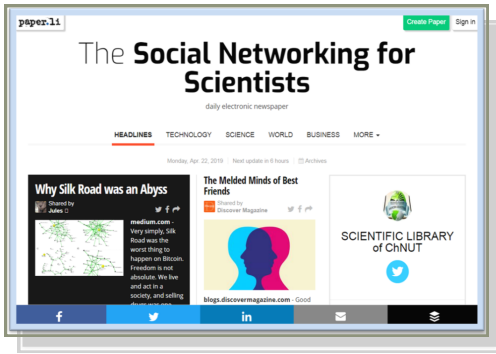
paper.li

Create Paper Sign in

The Social Networking for Scientists

daily electronic newspaper

HEADLINES TECHNOLOGY SCIENCE WORLD BUSINESS MORE

Monday, Apr. 22, 2019 | Next update in 6 hours | Archives

Why Silk Road was an Abyss

Shared by Jules

medium.com - Very simply, Silk Road was the worst thing to happen on Bitcoin. Freedom is not absolute. We live and act in a society, and selling drugs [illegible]

The Melded Minds of Best Friends

Shared by Discover Magazine

blogs.discovermagazine.com - Good

SCIENTIFIC LIBRARY of ChNUT